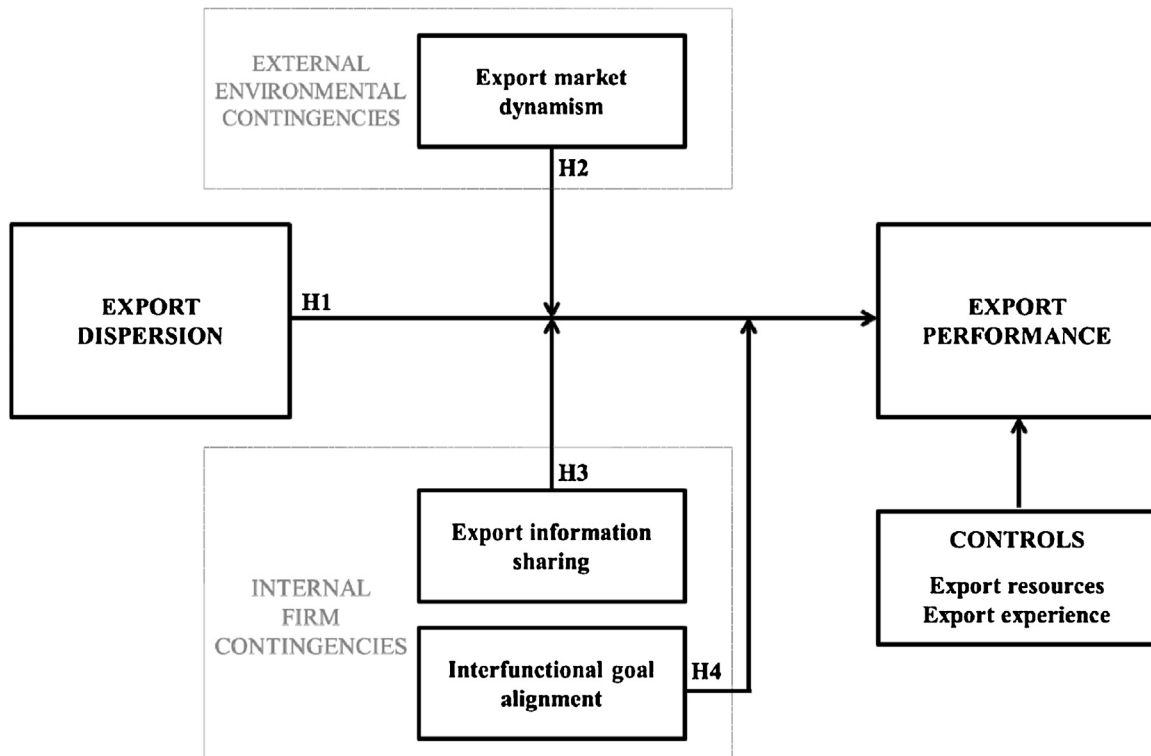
EXTERNAL ENVIRONMENTAL CONTINGENCIES

Export market dynamism

H2

EXPORT DISPERSION

H1

EXPORT PERFORMANCE

H3

Export information sharing

INTERNAL FIRM CONTINGENCIES

Interfunctional goal alignment

H4

CONTROLS

Export resources
Export experience